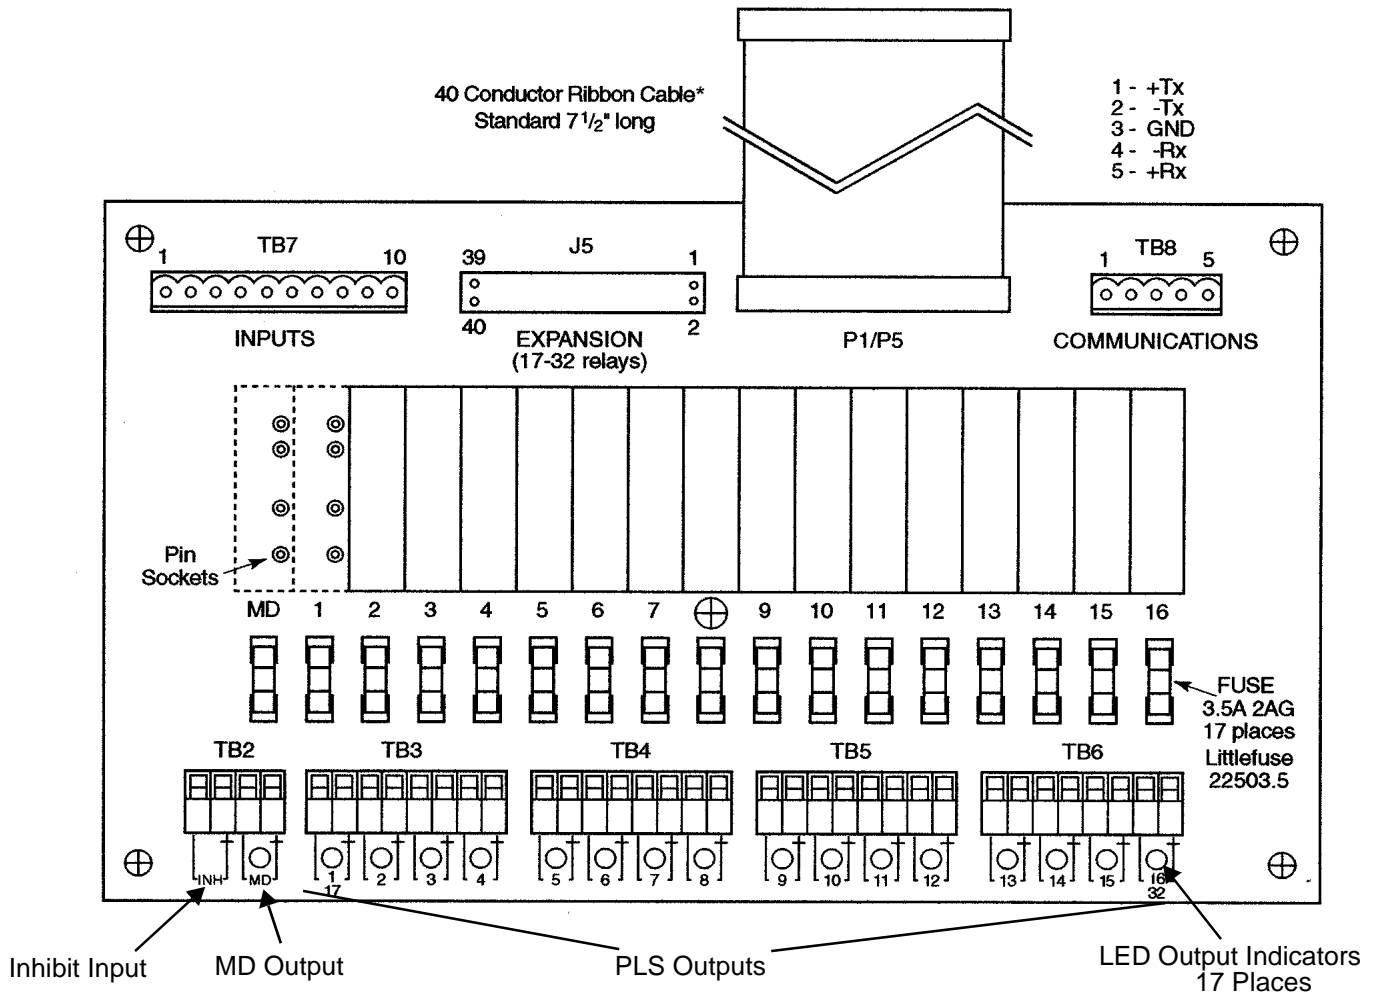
40 Conductor Ribbon Cable*
Standard $7\frac{1}{2}$" long

1 - +Tx
2 - -Tx
3 - GND
4 - -Rx
5 - +Rx

TB7
1
10
INPUTS

39
J5
1
40
2
EXPANSION
(17-32 relays)

P1/P5

TB8
1
5
COMMUNICATIONS

Pin
Sockets

MD 1 2 3 4 5 6 7 9 10 11 12 13 14 15 16

FUSE
3.5A 2AG
17 places
Littlefuse
22503.5

TB2
TB3
TB4
TB5
TB6

INH
MD
1
17
2
3
4
5
6
7
8
9
10
11
12
13
14
15
16
32

Inhibit Input
MD Output
PLS Outputs
LED Output Indicators
17 Places